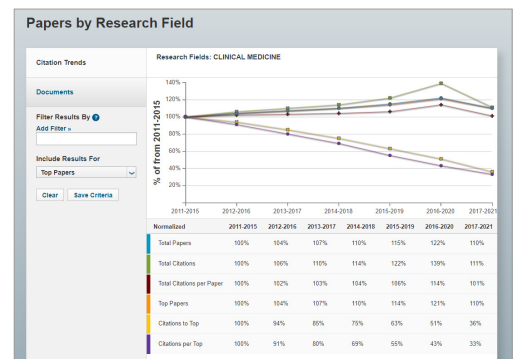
Papers by Research Field

Citation Trends

Documents

Filter Results By ?
Add Filter »

Include Results For
Top Papers

Clear Save Criteria

Research Fields: CLINICAL MEDICINE

% of from 2011-2015

140%
120%
100%
80%
60%
40%
20%

2011-2015 2012-2016 2013-2017 2014-2018 2015-2019 2016-2020 2017-2021

| Normalized | 2011-2015 | 2012-2016 | 2013-2017 | 2014-2018 | 2015-2019 | 2016-2020 | 2017-2021 |
|---|---|---|---|---|---|---|---|
| Total Papers | 100% | 104% | 107% | 110% | 115% | 122% | 110% |
| Total Citations | 100% | 106% | 110% | 114% | 122% | 139% | 111% |
| Total Citations per Paper | 100% | 102% | 103% | 104% | 106% | 114% | 101% |
| Top Papers | 100% | 104% | 107% | 110% | 114% | 121% | 110% |
| Citations to Top | 100% | 94% | 85% | 75% | 63% | 51% | 36% |
| Citations per Top | 100% | 91% | 80% | 69% | 55% | 43% | 33% |